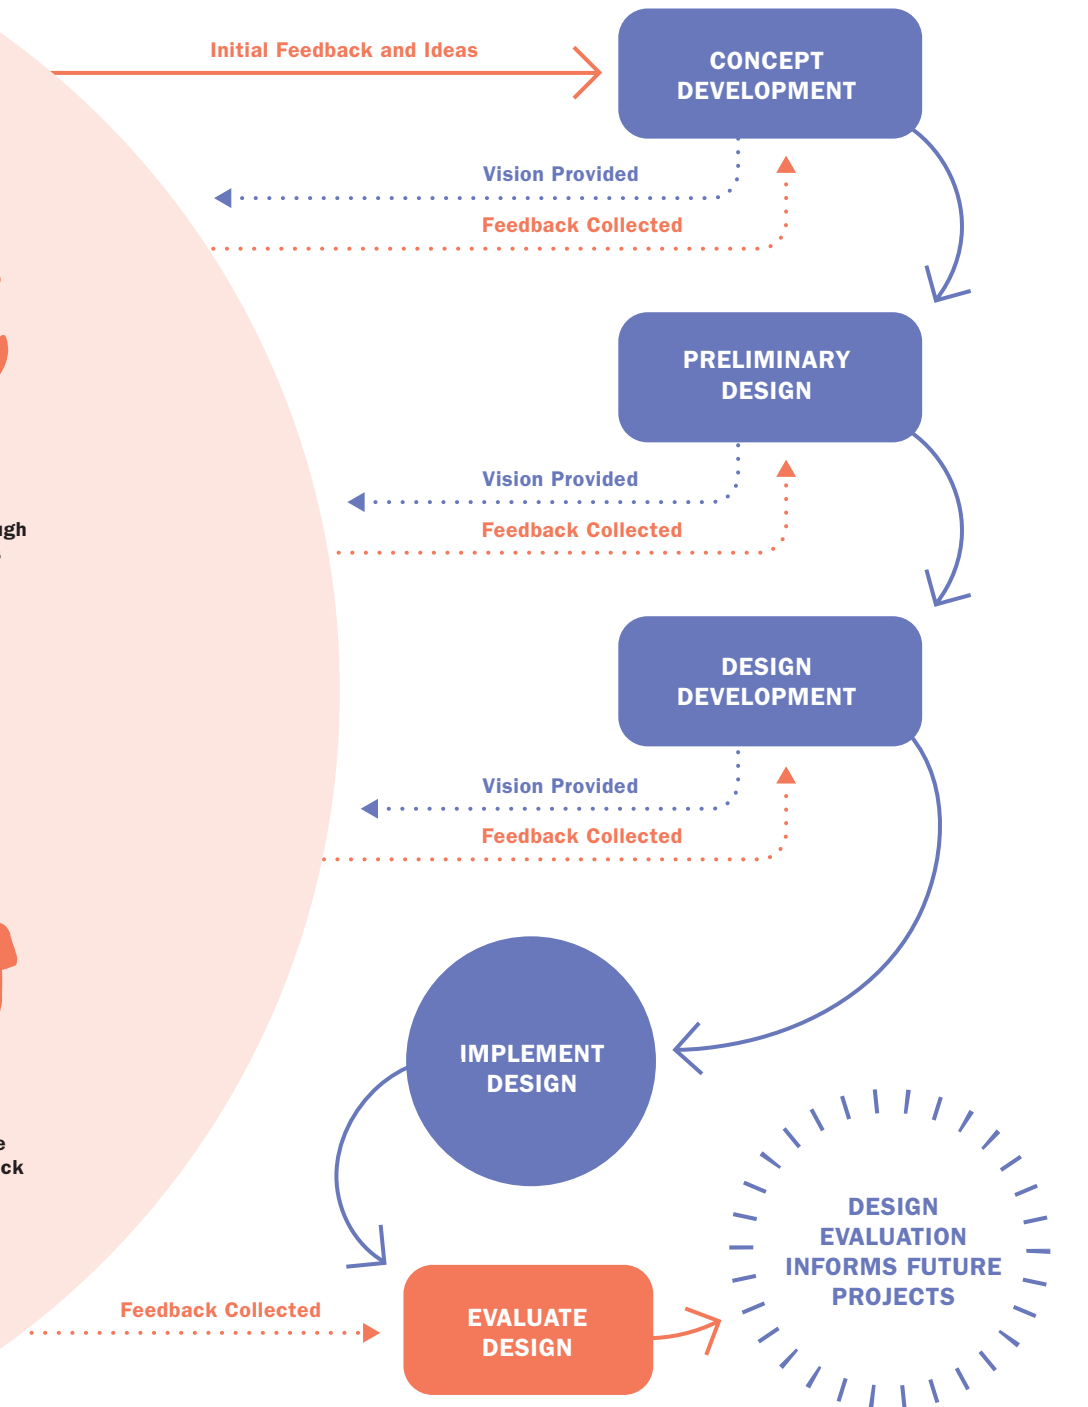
Initial Feedback and Ideas

CONCEPT DEVELOPMENT

Vision Provided

Feedback Collected

PRELIMINARY DESIGN

ugh

Vision Provided

Feedback Collected

DESIGN DEVELOPMENT

Vision Provided

Feedback Collected

IMPLEMENT DESIGN

e
ck

DESIGN EVALUATION INFORMS FUTURE PROJECTS

Feedback Collected

EVALUATE DESIGN